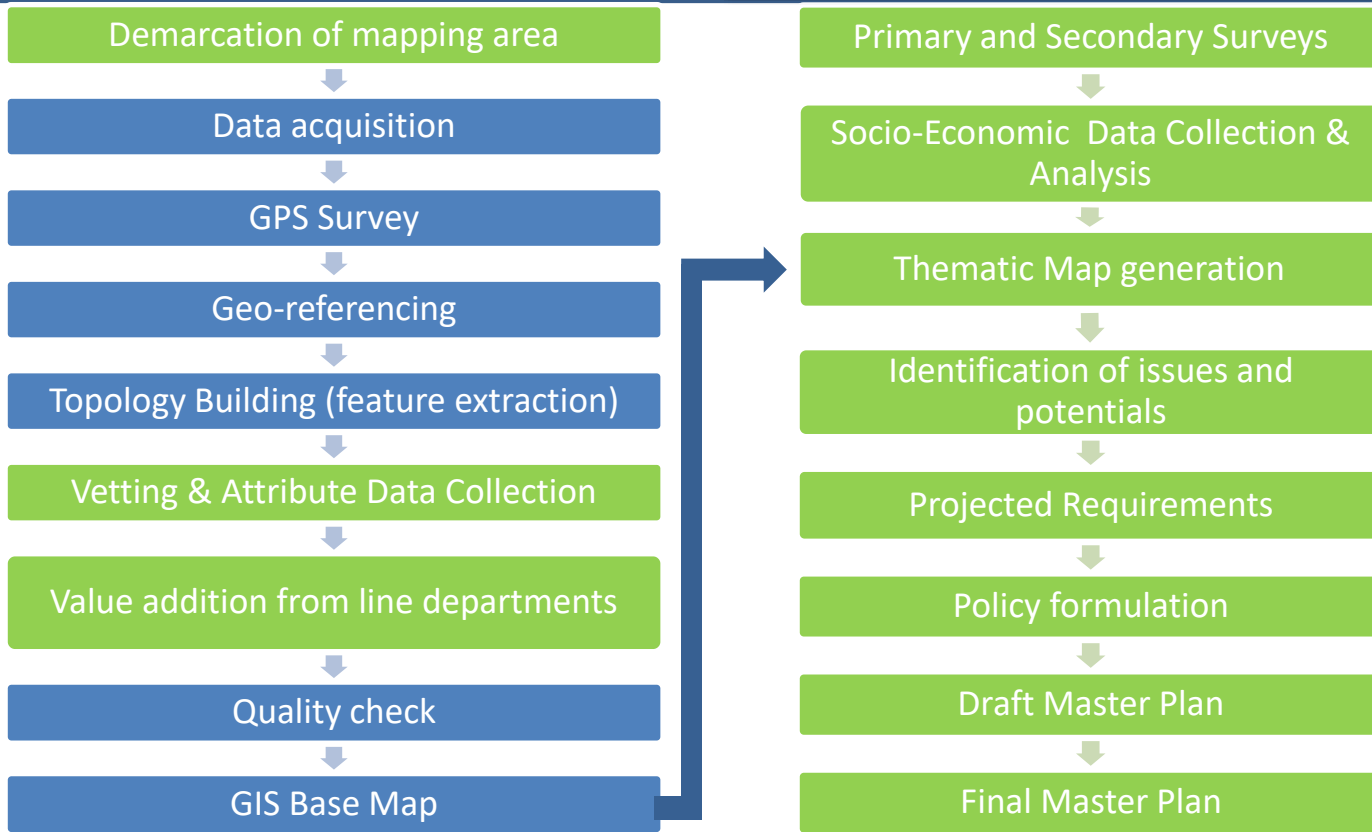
Demarcation of mapping area

Data acquisition

GPS Survey

Geo-referencing

Topology Building (feature extraction)

Vetting & Attribute Data Collection

Value addition from line departments

Quality check

GIS Base Map

Primary and Secondary Surveys

Socio-Economic Data Collection & Analysis

Thematic Map generation

Identification of issues and potentials

Projected Requirements

Policy formulation

Draft Master Plan

Final Master Plan